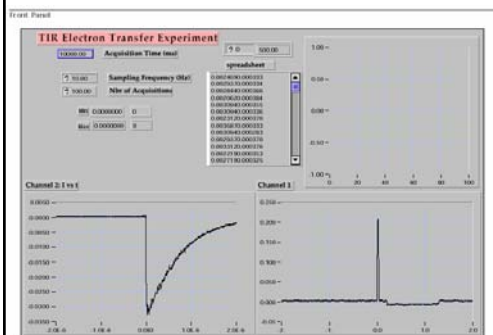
Front Panel

TIR Electron Transfer Experiment

10000.00 Acquisition Time (ms)

0 500.00

spreadsheet

10.00 Sampling Frequency (Hz)

100.00 Nbr of Acquisitions

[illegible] 0.000000 0

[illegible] 0.000000 0

1.00
0.50
0.00
-0.50
-1.00
0 20 40 60 80 100

Channel 2: I vs t

0.0000
-0.0050
-0.0100
-0.0150
-0.0200
-0.0250
-0.0300
-0.0350
-2.0E-6 -1.0E-6 0.0E0 1.0E-6 2.0E-6

Channel 1

0.250
0.200
0.150
0.100
0.050
0.000
-0.05
-2 -1 0.0 1.0 2.0